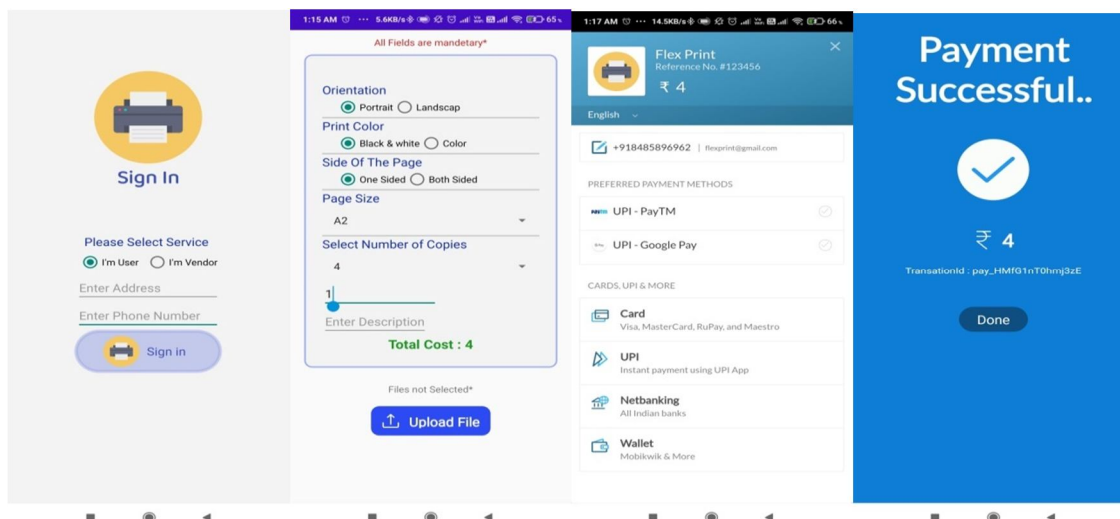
Sign In

Please Select Service

I'm User I'm Vendor

Enter Address

Enter Phone Number

Sign in

1:15 AM 5.6KB/s 65

All Fields are mandetary*

Orientation

Portrait Landscap

Print Color

Black & white Color

Side Of The Page

One Sided Both Sided

Page Size

A2

Select Number of Copies

4

1

Enter Description

Total Cost : 4

Files not Selected*

Upload File

1:17 AM 14.5KB/s 66

Flex Print

Reference No. #123456

₹ 4

English

+918485896962 | flexprint@gmail.com

PREFERRED PAYMENT METHODS

UPI - PayTM

UPI - Google Pay

CARDS, UPI & MORE

Card

Visa, MasterCard, RuPay, and Maestro

UPI

Instant payment using UPI App

Netbanking

All Indian banks

Wallet

Mobikwik & More

Payment Successful..

₹ 4

TransationId : pay_HMfG1nT0hmj3zE

Done